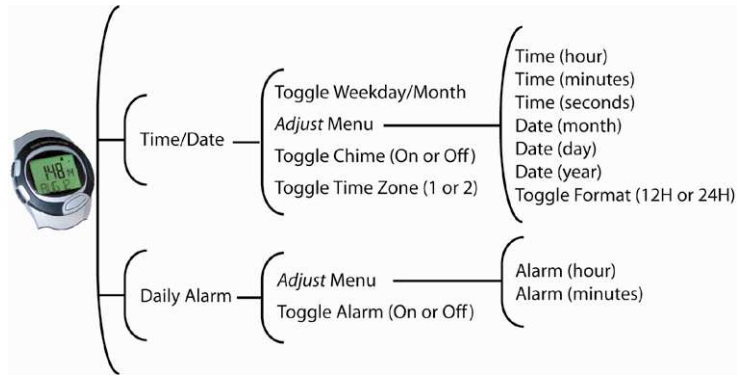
Time/Date

Toggle Weekday/Month
Adjust Menu
Toggle Chime (On or Off)
Toggle Time Zone (1 or 2)

Time (hour)
Time (minutes)
Time (seconds)
Date (month)
Date (day)
Date (year)
Toggle Format (12H or 24H)

Daily Alarm

Adjust Menu
Toggle Alarm (On or Off)

Alarm (hour)
Alarm (minutes)